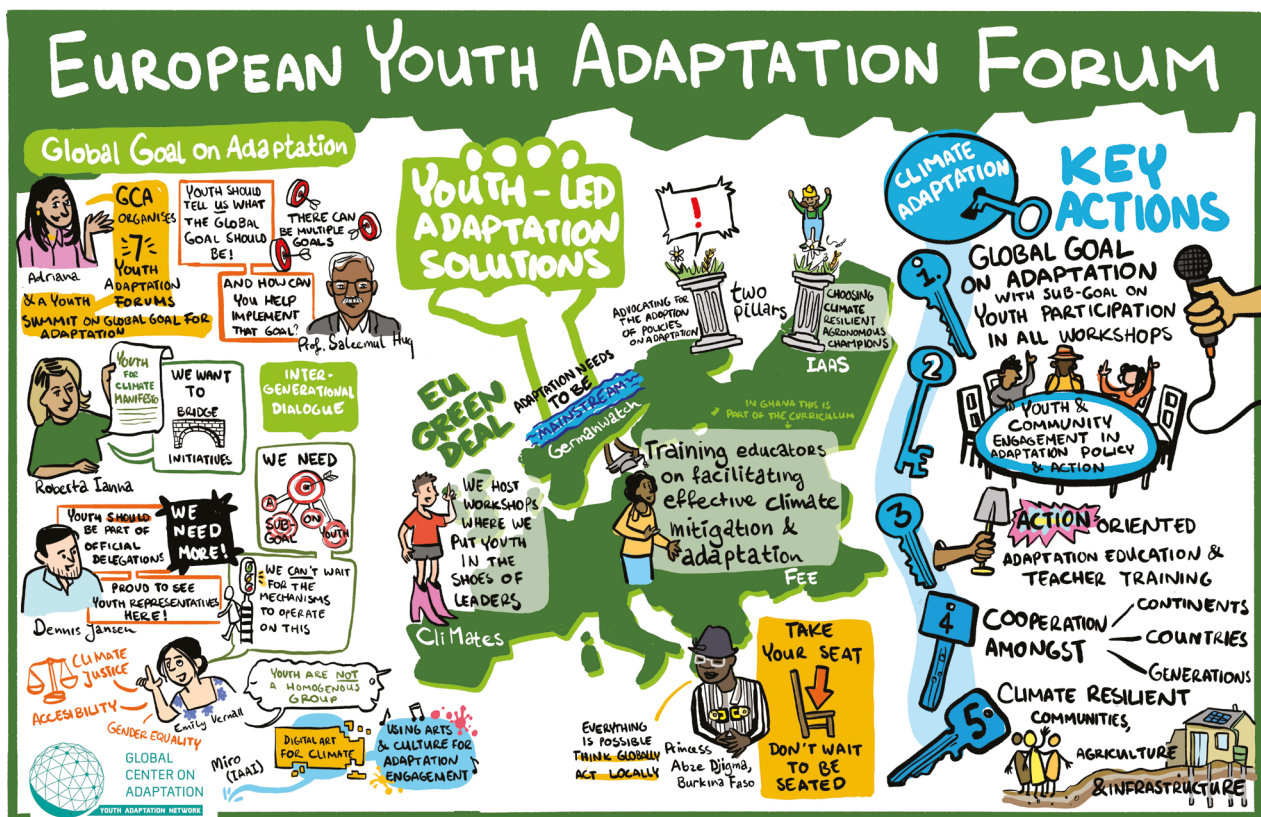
EUROPEAN YOUTH ADAPTATION FORUM

Global Goal on Adaptation

Adriana

GCA ORGANISES 7 YOUTH ADAPTATION FORUMS

& A YOUTH SUMMIT ON GLOBAL GOAL FOR ADAPTATION

YOUTH SHOULD TELL US WHAT THE GLOBAL GOAL SHOULD BE!

THERE CAN BE MULTIPLE GOALS

AND HOW CAN YOU HELP IMPLEMENT THAT GOAL?

Prof. Saleemul Huq

YOUTH FOR CLIMATE MANIFESTO

WE WANT TO BRIDGE INITIATIVES

INTER-GENERATIONAL DIALOGUE

Roberta Ianna

WE NEED A SUB-GOAL ON YOUTH

YOUTH SHOULD BE PART OF OFFICIAL DELEGATIONS

WE NEED MORE!

PROUD TO SEE YOUTH REPRESENTATIVES HERE!

WE CAN'T WAIT FOR THE MECHANISMS TO OPERATE ON THIS

Dennis Jansen

CLIMATE JUSTICE

ACCESIBILITY

GENDER EQUALITY

Emily Vernall

YOUTH ARE NOT A HOMOGENOUS GROUP

GLOBAL CENTER ON ADAPTATION
YOUTH ADAPTATION NETWORK

Miro (IAAI)

DIGITAL ART FOR CLIMATE

USING ARTS & CULTURE FOR ADAPTATION ENGAGEMENT

YOUTH-LED ADAPTATION SOLUTIONS

!

ADVOCATING FOR THE ADOPTION OF POLICIES ON ADAPTATION

two pillars

CHOOSING CLIMATE RESILIENT AGRONOMOUS CHAMPIONS

IAAS

EU GREEN DEAL

ADAPTATION NEEDS TO BE MAINSTREAM

Germanwatch

IN GHANA THIS IS PART OF THE CURRICULUM

WE HOST WORKSHOPS WHERE WE PUT YOUTH IN THE SHOES OF LEADERS

CliMates

Training educators on facilitating effective climate mitigation & adaptation

FEE

TAKE YOUR SEAT

DON'T WAIT TO BE SEATED

EVERYTHING IS POSSIBLE THINK GLOBALLY ACT LOCALLY

Princess Abze Djigma, Burkina Faso

CLIMATE ADAPTATION

KEY ACTIONS

1 GLOBAL GOAL ON ADAPTATION WITH SUB-GOAL ON YOUTH PARTICIPATION IN ALL WORKSHOPS

2 YOUTH & COMMUNITY ENGAGEMENT IN ADAPTATION POLICY & ACTION

3 ACTION ORIENTED ADAPTATION EDUCATION & TEACHER TRAINING

4 COOPERATION AMONGST CONTINENTS COUNTRIES GENERATIONS

5 CLIMATE RESILIENT COMMUNITIES, AGRICULTURE & INFRASTRUCTURE